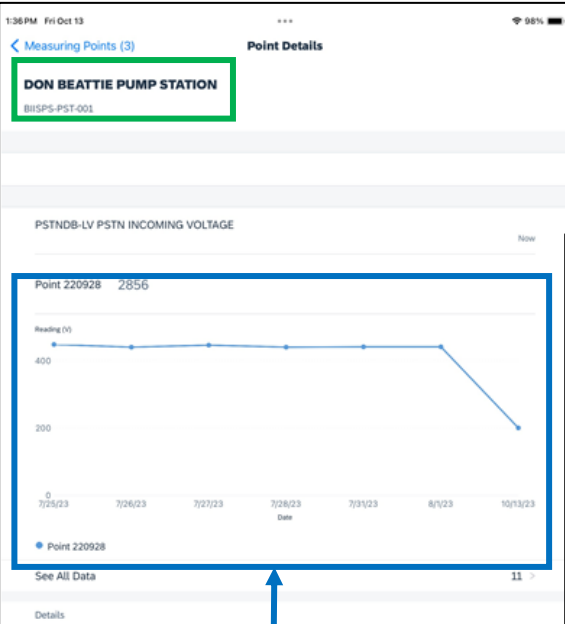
1:36 PM Fri Oct 13

98%

< Measuring Points (3)

Point Details

DON BEATTIE PUMP STATION

BIISPS-PST-001

PSTNDB-LV PSTN INCOMING VOLTAGE

Now

Point 220928 2856

Reading (V)

400

200

0

7/25/23 7/26/23 7/27/23 7/28/23 7/31/23 8/1/23 10/13/23

Date

Point 220928

See All Data

11 >

Details